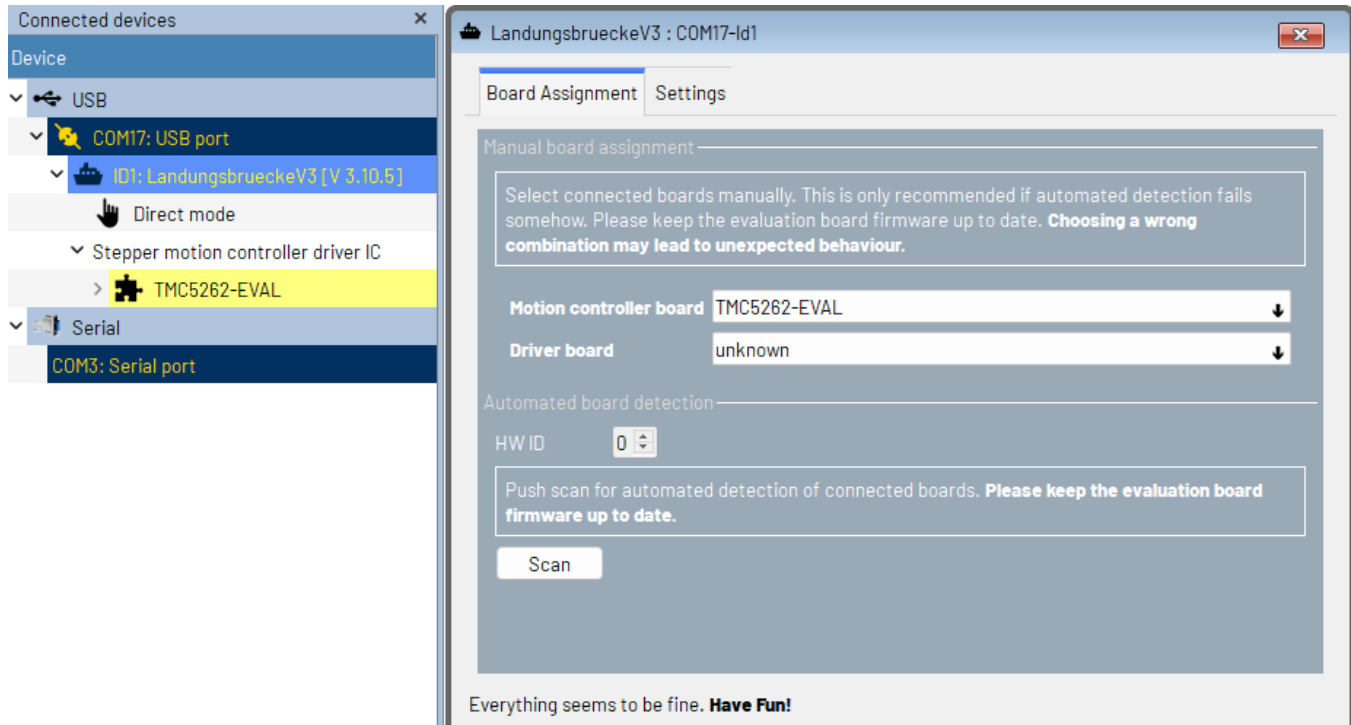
Connected devices ×
Device
USB
COM17: USB port
ID1: LandungsbrueckeV3 [V 3.10.5]
Direct mode
Stepper motion controller driver IC
TMC5262-EVAL
Serial
COM3: Serial port

LandungsbrueckeV3 : COM17-Id1

Board Assignment
Settings

Manual board assignment

Select connected boards manually. This is only recommended if automated detection fails somehow. Please keep the evaluation board firmware up to date. **Choosing a wrong combination may lead to unexpected behaviour.**

**Motion controller board** TMC5262-EVAL
**Driver board** unknown

Automated board detection

HW ID 0

Push scan for automated detection of connected boards. **Please keep the evaluation board firmware up to date.**

Scan

Everything seems to be fine. **Have Fun!**